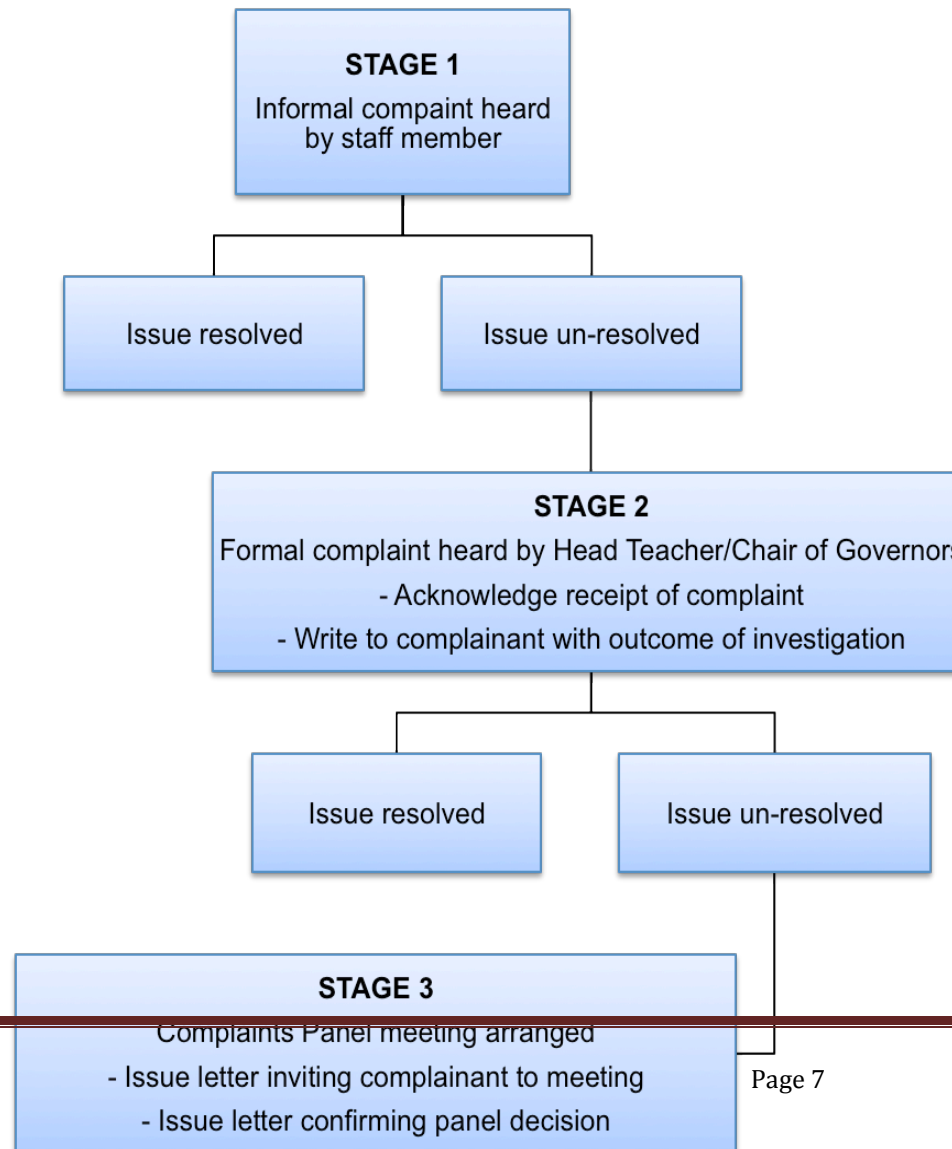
STAGE 1
Informal compaint heard by staff member

Issue resolved

Issue un-resolved

STAGE 2
Formal complaint heard by Head Teacher/Chair of Governor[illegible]
- Acknowledge receipt of complaint
- Write to complainant with outcome of investigation

Issue resolved

Issue un-resolved

STAGE 3
Complaints Panel meeting arranged
- Issue letter inviting complainant to meeting
- Issue letter confirming panel decision

Page 7